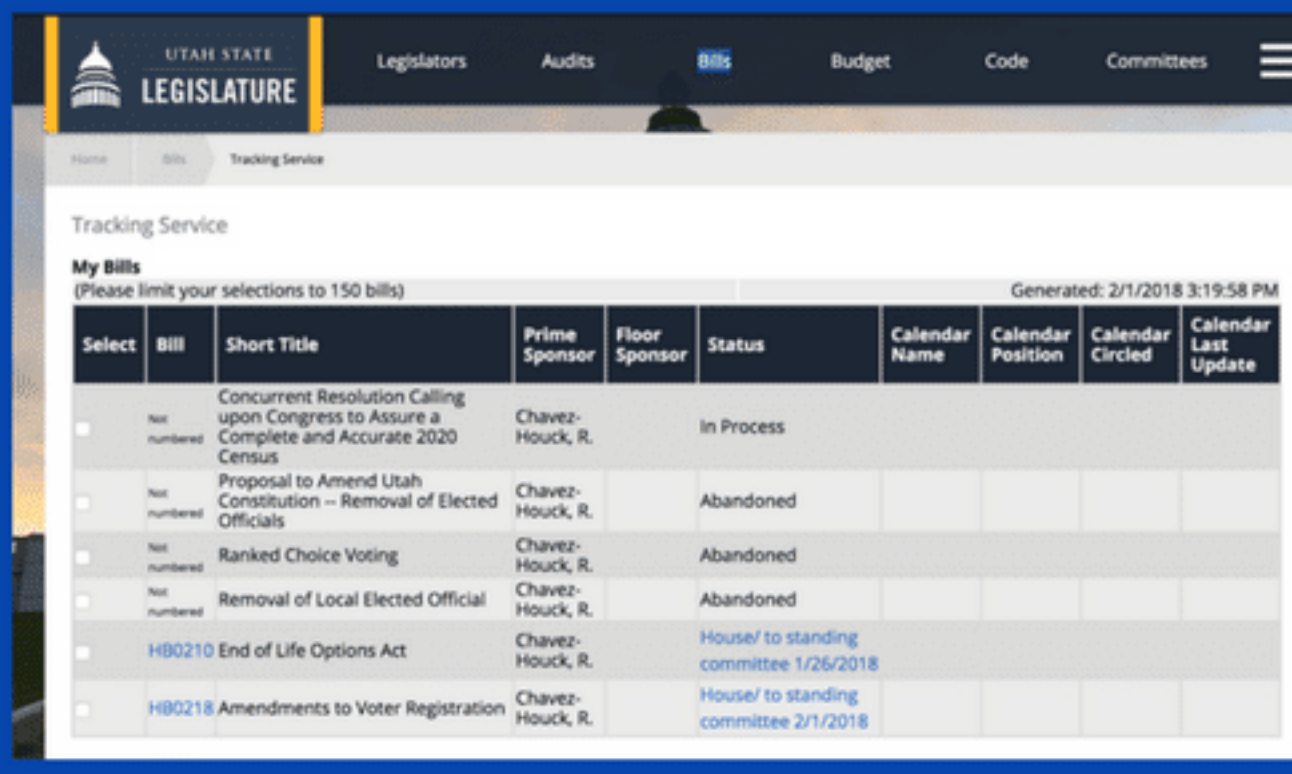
UTAH STATE LEGISLATURE

Legislators Audits Bills Budget Code Committees

Home Bills Tracking Service

Tracking Service

My Bills
(Please limit your selections to 150 bills)
Generated: 2/1/2018 3:19:58 PM

| Select | Bill | Short Title | Prime Sponsor | Floor Sponsor | Status | Calendar Name | Calendar Position | Calendar Circled | Calendar Last Update |
|---|---|---|---|---|---|---|---|---|---|
| | Not numbered | Concurrent Resolution Calling upon Congress to Assure a Complete and Accurate 2020 Census | Chavez-Houck, R. | | In Process | | | | |
| | Not numbered | Proposal to Amend Utah Constitution -- Removal of Elected Officials | Chavez-Houck, R. | | Abandoned | | | | |
| | Not numbered | Ranked Choice Voting | Chavez-Houck, R. | | Abandoned | | | | |
| | Not numbered | Removal of Local Elected Official | Chavez-Houck, R. | | Abandoned | | | | |
| | HB0210 | End of Life Options Act | Chavez-Houck, R. | | House/ to standing committee 1/26/2018 | | | | |
| | HB0218 | Amendments to Voter Registration | Chavez-Houck, R. | | House/ to standing committee 2/1/2018 | | | | |